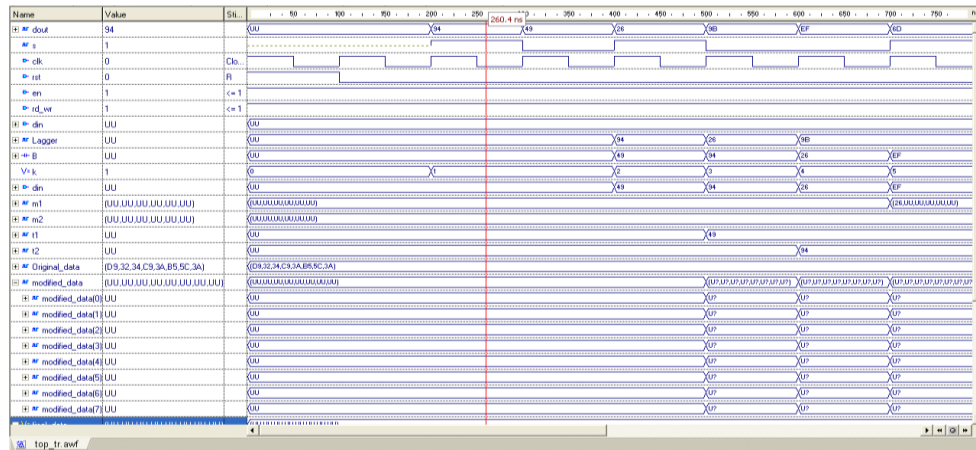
| Name | Value | Sti... |
|---|---|---|
| dout | 94 | |
| s | 1 | |
| clk | 0 | Clo... |
| rst | 0 | R |
| en | 1 | <= 1 |
| rd_wr | 1 | <= 1 |
| din | UU | |
| Lagger | UU | |
| B | UU | |
| k | 1 | |
| din | UU | |
| m1 | (UU,UU,UU,UU,UU,UU) | |
| m2 | (UU,UU,UU,UU,UU,UU) | |
| t1 | UU | |
| t2 | UU | |
| Original_data | (D9,32,34,C9,3A,B5,5C,3A) | |
| modified_data | (UU,UU,UU,UU,UU,UU,UU,UU) | |
| modified_data(0) | UU | |
| modified_data(1) | UU | |
| modified_data(2) | UU | |
| modified_data(3) | UU | |
| modified_data(4) | UU | |
| modified_data(5) | UU | |
| modified_data(6) | UU | |
| modified_data(7) | UU | |

50 100 150 200 250 260.4 ns 350 400 450 500 550 600 650 700 750

UU 94 49 26 9B EF 6D

UU 94 26 9B

UU 49 94 26 EF

0 1 2 3 4 5

UU 49 94 26 EF

(UU,UU,UU,UU,UU,UU) (26,UU,UU,UU,UU,UU)

(UU,UU,UU,UU,UU,UU)

UU 49

UU 94

(D9,32,34,C9,3A,B5,5C,3A)

(UU,UU,UU,UU,UU,UU,UU,UU) (U?,U?,U?,U?,U?,U?,U?,U?) (U?,U?,U?,U?,U?,U?,U?,U?) (U?,U?,U?,U?,U?,U?,U?,U?)

UU U? U? U?

top_tr.awf